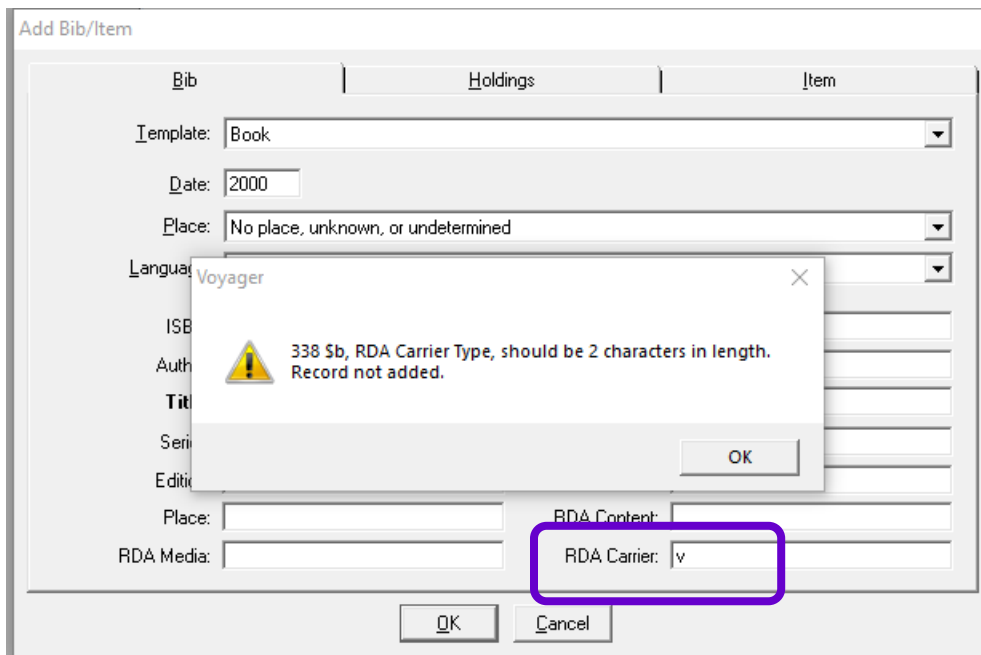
Add Bib/Item

Bib

Holdings

Item

Template: Book

Date: 2000

Place: No place, unknown, or undetermined

Languag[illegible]

ISB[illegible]

Auth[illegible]

Tit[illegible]

Seri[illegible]

Editi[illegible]

Place:

RDA Content:

RDA Media:

RDA Carrier: v

Voyager

338 $b, RDA Carrier Type, should be 2 characters in length. Record not added.

OK

OK

Cancel